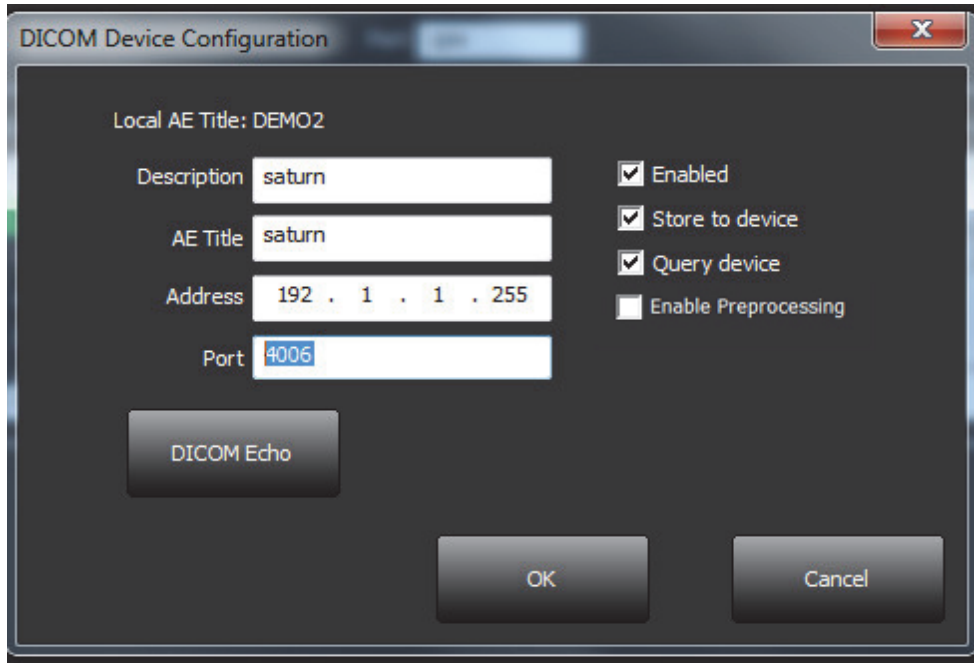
DICOM Device Configuration

Local AE Title: DEMO2

Description saturn

AE Title saturn

Address 192 . 1 . 1 . 255

Port 4006

Enabled

Store to device

Query device

Enable Preprocessing

DICOM Echo

OK

Cancel